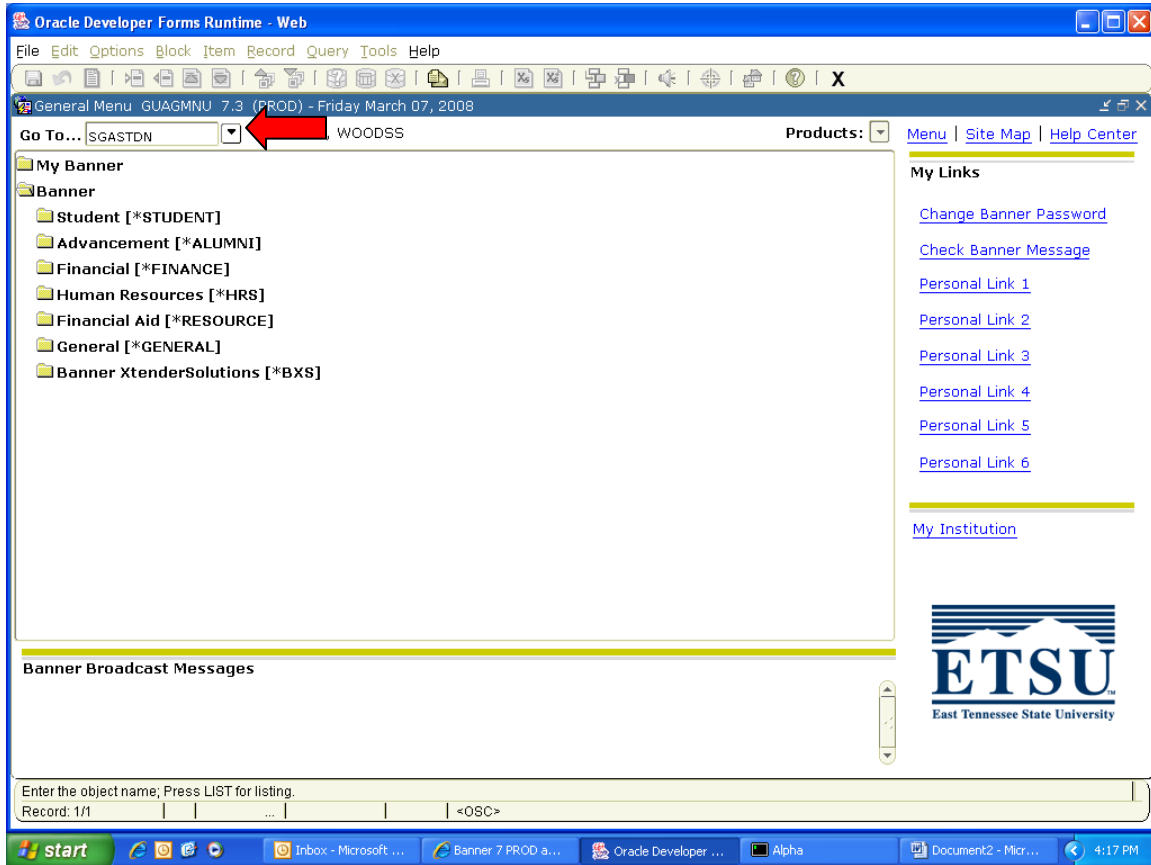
Oracle Developer Forms Runtime - Web

File Edit Options Block Item Record Query Tools Help

X

General Menu GUAGMNU 7.3 (PROD) - Friday March 07, 2008

Go To... SGASTDN

, WOODSS

Products:

Menu | Site Map | Help Center

My Banner

Banner

Student [*STUDENT]

Advancement [*ALUMNI]

Financial [*FINANCE]

Human Resources [*HRS]

Financial Aid [*RESOURCE]

General [*GENERAL]

Banner XtenderSolutions [*BXS]

My Links

Change Banner Password

Check Banner Message

Personal Link 1

Personal Link 2

Personal Link 3

Personal Link 4

Personal Link 5

Personal Link 6

My Institution

ETSU
East Tennessee State University

Banner Broadcast Messages

Enter the object name; Press LIST for listing.

Record: 1/1 | | ... | | <OSC>

start | Inbox - Microsoft ... | Banner 7 PROD a... | Oracle Developer ... | Alpha | Document2 - Micr... | 4:17 PM